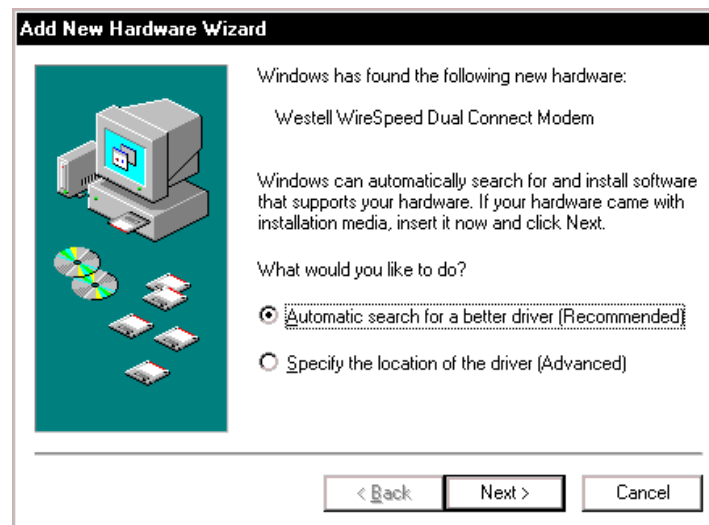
Add New Hardware Wizard

Windows has found the following new hardware:

Westell WireSpeed Dual Connect Modem

Windows can automatically search for and install software that supports your hardware. If your hardware came with installation media, insert it now and click Next.

What would you like to do?

Automatic search for a better driver (Recommended)

Specify the location of the driver (Advanced)

< Back

Next >

Cancel